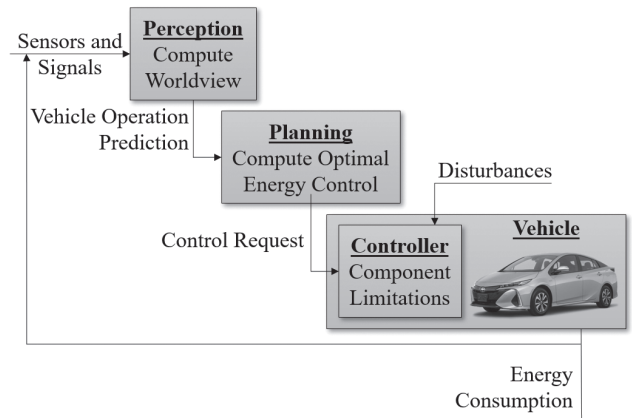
Sensors and Signals

Perception
Compute Worldview

Vehicle Operation Prediction

Planning
Compute Optimal Energy Control

Disturbances

Control Request

Controller
Component Limitations

Vehicle

Energy Consumption